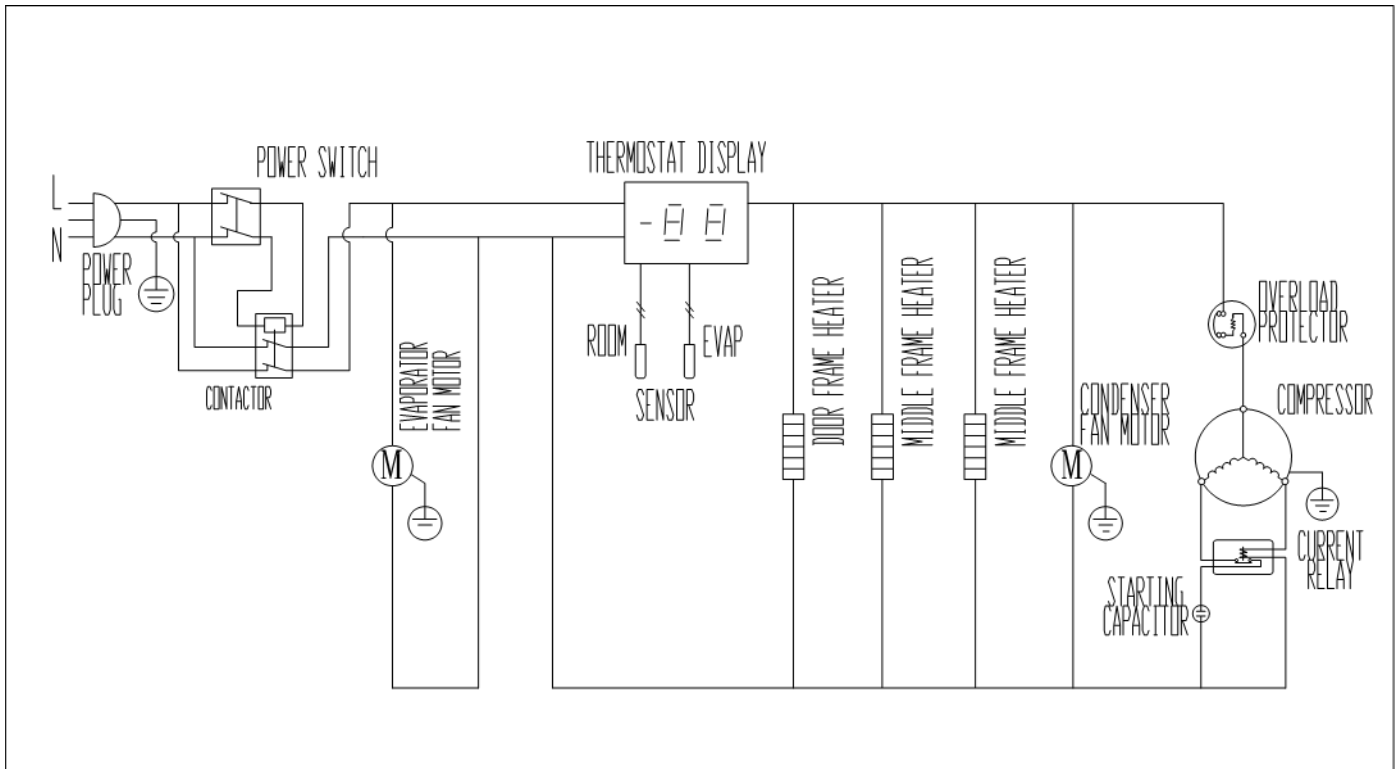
POWER SWITCH

THERMOSTAT DISPLAY

L

N

POWER PLUG

CONTACTOR

-HH

ROOM

EVAP

SENSOR

EVAPORATOR FAN MOTOR

M

DOOR FRAME HEATER

MIDDLE FRAME HEATER

MIDDLE FRAME HEATER

CONDENSER FAN MOTOR

M

OVERLOAD PROTECTOR

COMPRESSOR

CURRENT RELAY

STARTING CAPACITOR